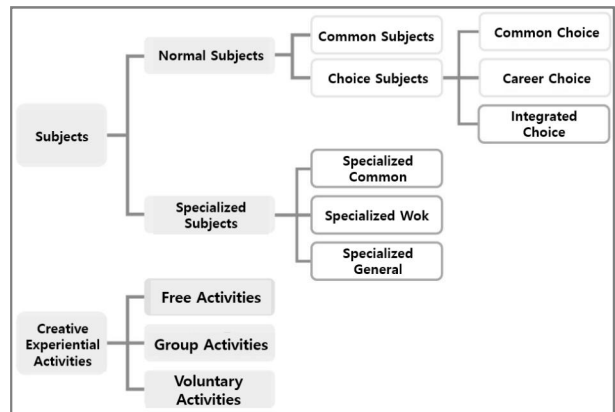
Subjects

Normal Subjects

Common Subjects

Choice Subjects

Common Choice

Career Choice

Integrated Choice

Specialized Subjects

Specialized Common

Specialized Wok

Specialized General

Creative Experiential Activities

Free Activities

Group Activities

Voluntary Activities